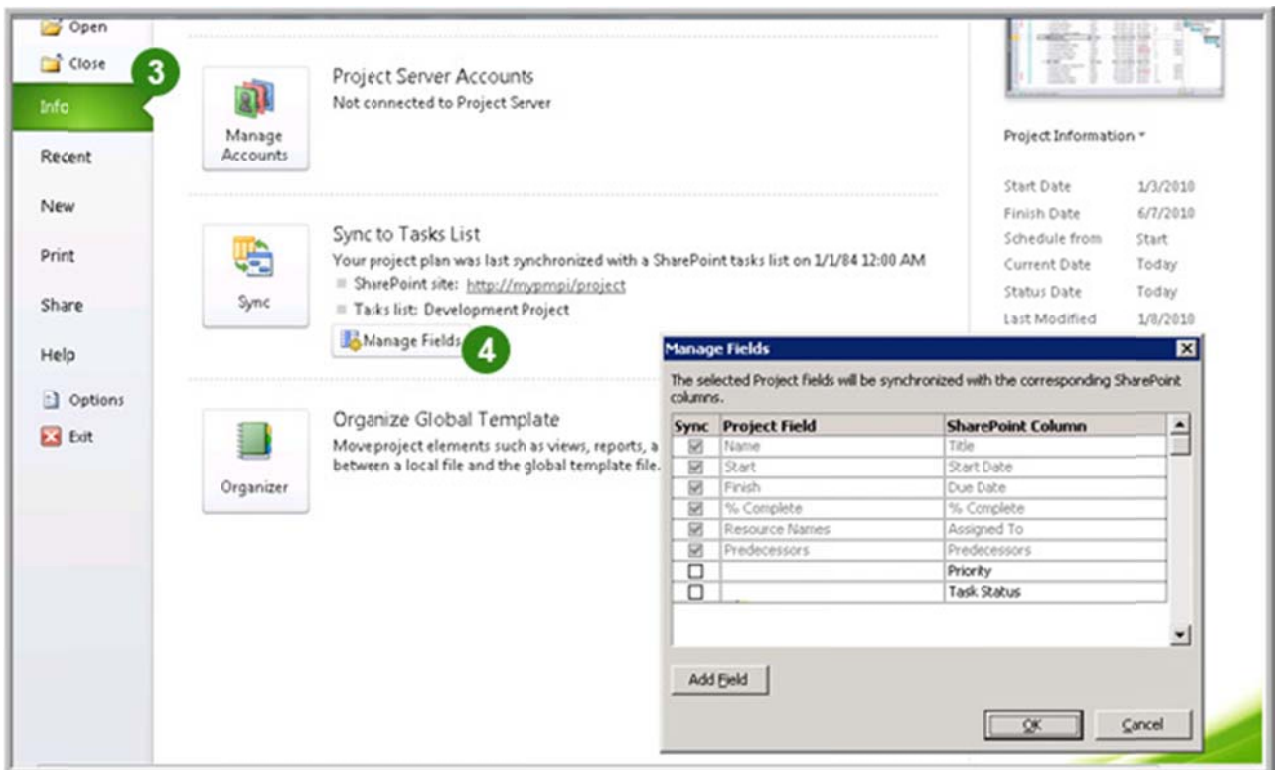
Open
Close
3
Info
Recent
New
Print
Share
Help
Options
Exit

Manage Accounts

Project Server Accounts
Not connected to Project Server

Sync

Sync to Tasks List
Your project plan was last synchronized with a SharePoint tasks list on 1/1/84 12:00 AM
SharePoint site: http://mypmpi/project
Tasks list: Development Project
Manage Fields
4

Organizer

Organize Global Template
Moveproject elements such as views, reports, a
between a local file and the global template file.

Project Information

Start Date 1/3/2010
Finish Date 6/7/2010
Schedule from Start
Current Date Today
Status Date Today
Last Modified 1/8/2010

Manage Fields

The selected Project fields will be synchronized with the corresponding SharePoint columns.

| Sync | Project Field | SharePoint Column |
|---|---|---|
| ☑ | Name | Title |
| ☑ | Start | Start Date |
| ☑ | Finish | Due Date |
| ☑ | % Complete | % Complete |
| ☑ | Resource Names | Assigned To |
| ☑ | Predecessors | Predecessors |
| ☐ | | Priority |
| ☐ | | Task Status |

Add Field

OK
Cancel